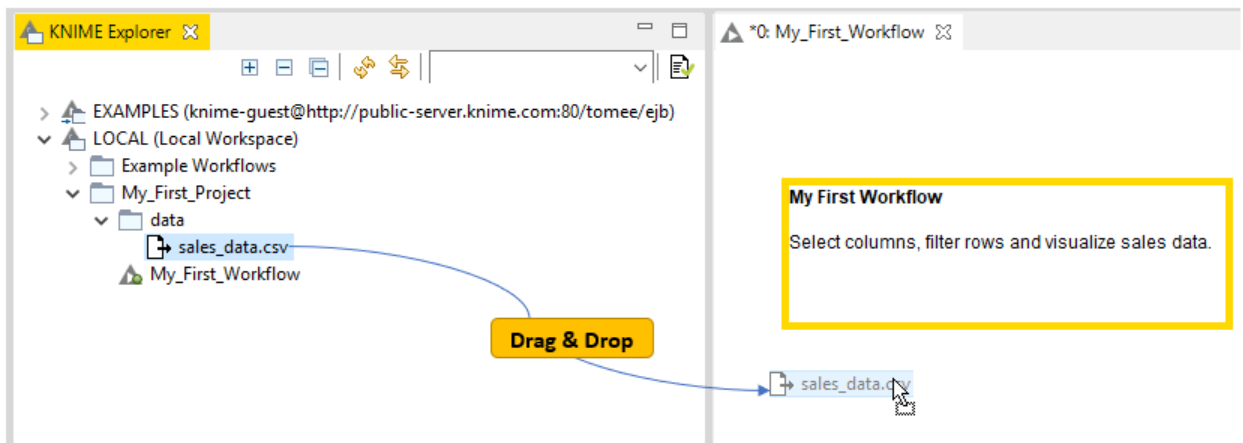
KNIME Explorer

EXAMPLES (knime-guest@http://public-server.knime.com:80/tomee/ejb)
LOCAL (Local Workspace)
Example Workflows
My_First_Project
data
sales_data.csv
My_First_Workflow

Drag & Drop

*0: My_First_Workflow

My First Workflow

Select columns, filter rows and visualize sales data.

sales_data.csv